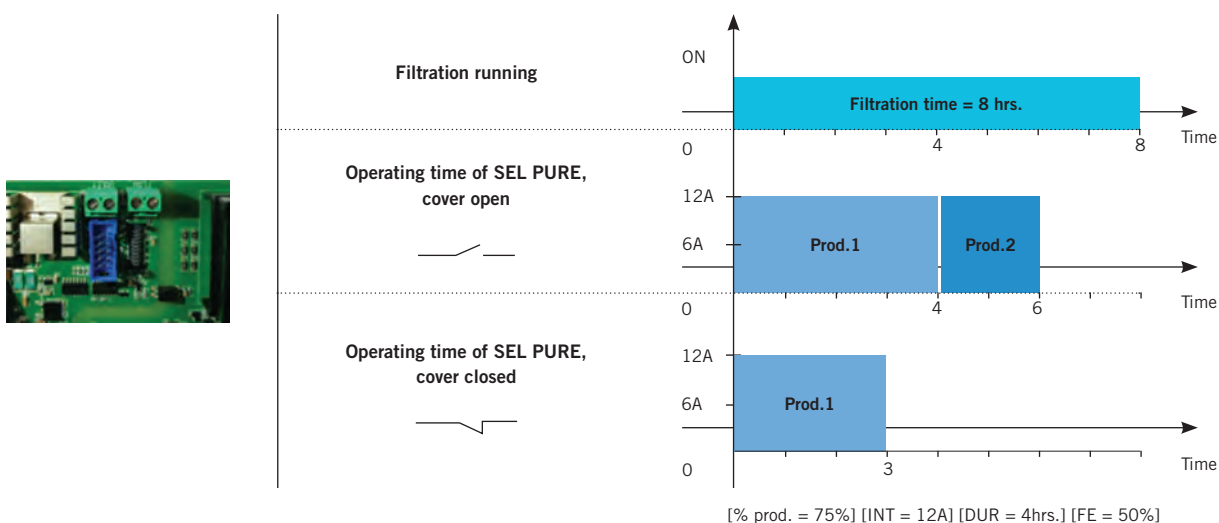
Filtration running

ON

Filtration time = 8 hrs.

0
4
8
Time

Operating time of SEL PURE, cover open

12A
6A

Prod.1
Prod.2

0
4
6
Time

Operating time of SEL PURE, cover closed

12A
6A

Prod.1

0
3
Time

[% prod. = 75%] [INT = 12A] [DUR = 4hrs.] [FE = 50%]